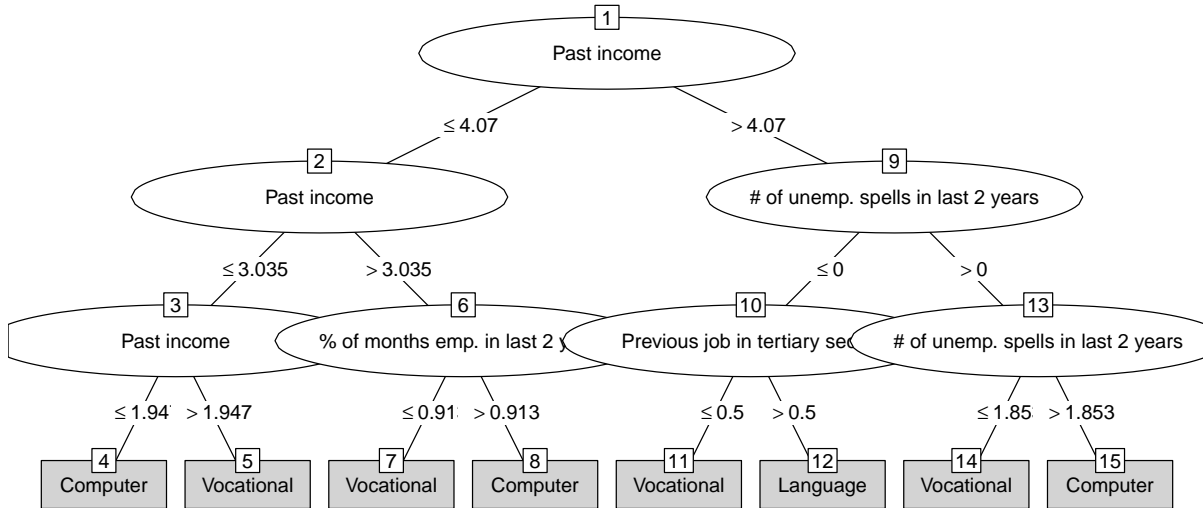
1
Past income
$\leq 4.07$
$> 4.07$
2
Past income
$\leq 3.035$
$> 3.035$
3
Past income
$\leq 1.94$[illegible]
$> 1.947$
4
Computer
5
Vocational
6
% of months emp. in last 2 y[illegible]
$\leq 0.91$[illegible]
$> 0.913$
7
Vocational
8
Computer
9
# of unemp. spells in last 2 years
$\leq 0$
$> 0$
10
Previous job in tertiary sec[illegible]
$\leq 0.5$
$> 0.5$
11
Vocational
12
Language
13
# of unemp. spells in last 2 years
$\leq 1.85$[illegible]
$> 1.853$
14
Vocational
15
Computer